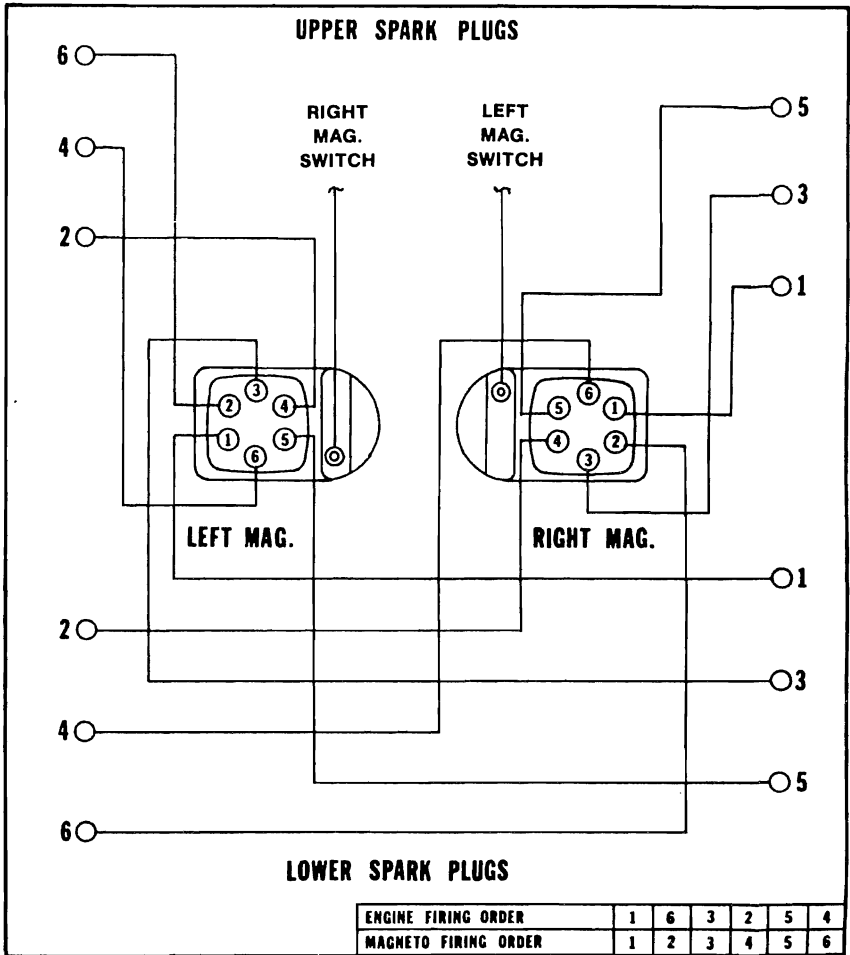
UPPER SPARK PLUGS

6

4

2

RIGHT MAG. SWITCH

LEFT MAG. SWITCH

5

3

1

3
2
4
1
5
6

6
5
1
4
2
3

LEFT MAG.

RIGHT MAG.

1

2

3

4

5

6

LOWER SPARK PLUGS

| ENGINE FIRING ORDER | 1 | 6 | 3 | 2 | 5 | 4 |
|---|---|---|---|---|---|---|
| MAGNETO FIRING ORDER | 1 | 2 | 3 | 4 | 5 | 6 |